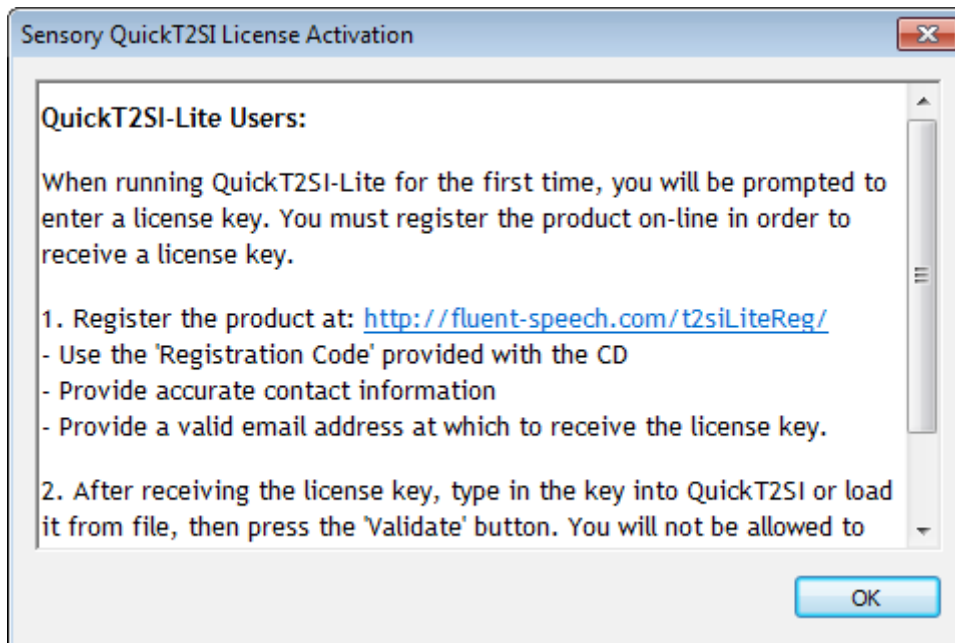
Sensory QuickT2SI License Activation

QuickT2SI-Lite Users:

When running QuickT2SI-Lite for the first time, you will be prompted to enter a license key. You must register the product on-line in order to receive a license key.

1. Register the product at: http://fluent-speech.com/t2siLiteReg/
- Use the 'Registration Code' provided with the CD
- Provide accurate contact information
- Provide a valid email address at which to receive the license key.

2. After receiving the license key, type in the key into QuickT2SI or load it from file, then press the 'Validate' button. You will not be allowed to

OK